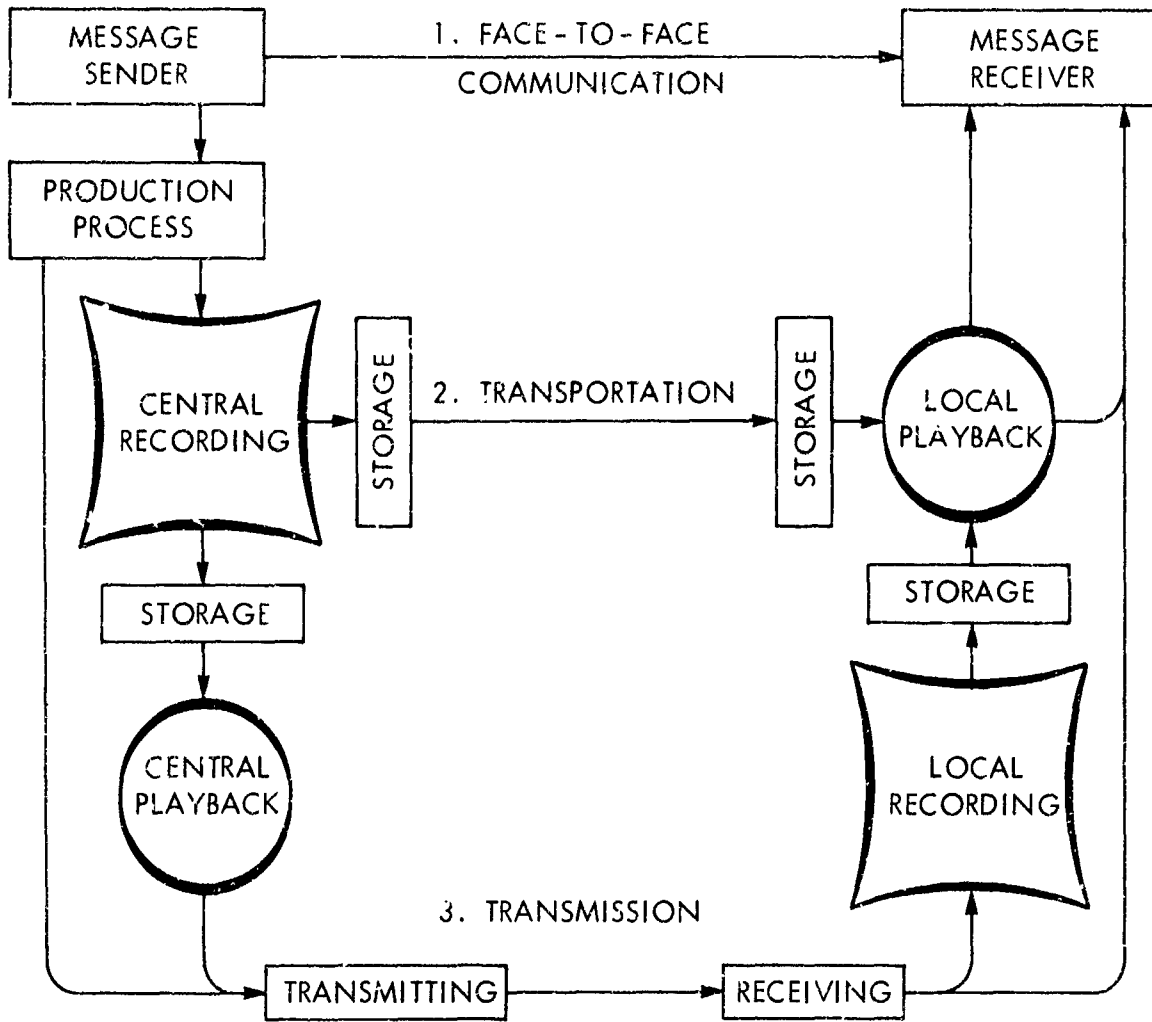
MESSAGE SENDER

1. FACE-TO-FACE COMMUNICATION

MESSAGE RECEIVER

PRODUCTION PROCESS

CENTRAL RECORDING

STORAGE

2. TRANSPORTATION

STORAGE

LOCAL PLAYBACK

STORAGE

STORAGE

CENTRAL PLAYBACK

LOCAL RECORDING

3. TRANSMISSION

TRANSMITTING

RECEIVING